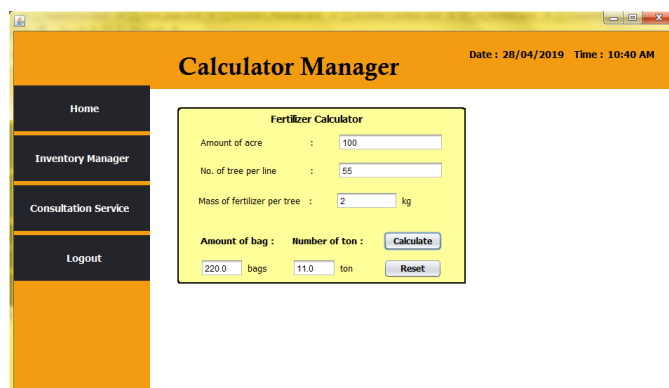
Calculator Manager

Date : 28/04/2019 Time : 10:40 AM

Home

Inventory Manager

Consultation Service

Logout

Fertilizer Calculator

Amount of acre : 100

No. of tree per line : 55

Mass of fertilizer per tree : 2 kg

Amount of bag : Number of ton : Calculate

220.0 bags 11.0 ton Reset